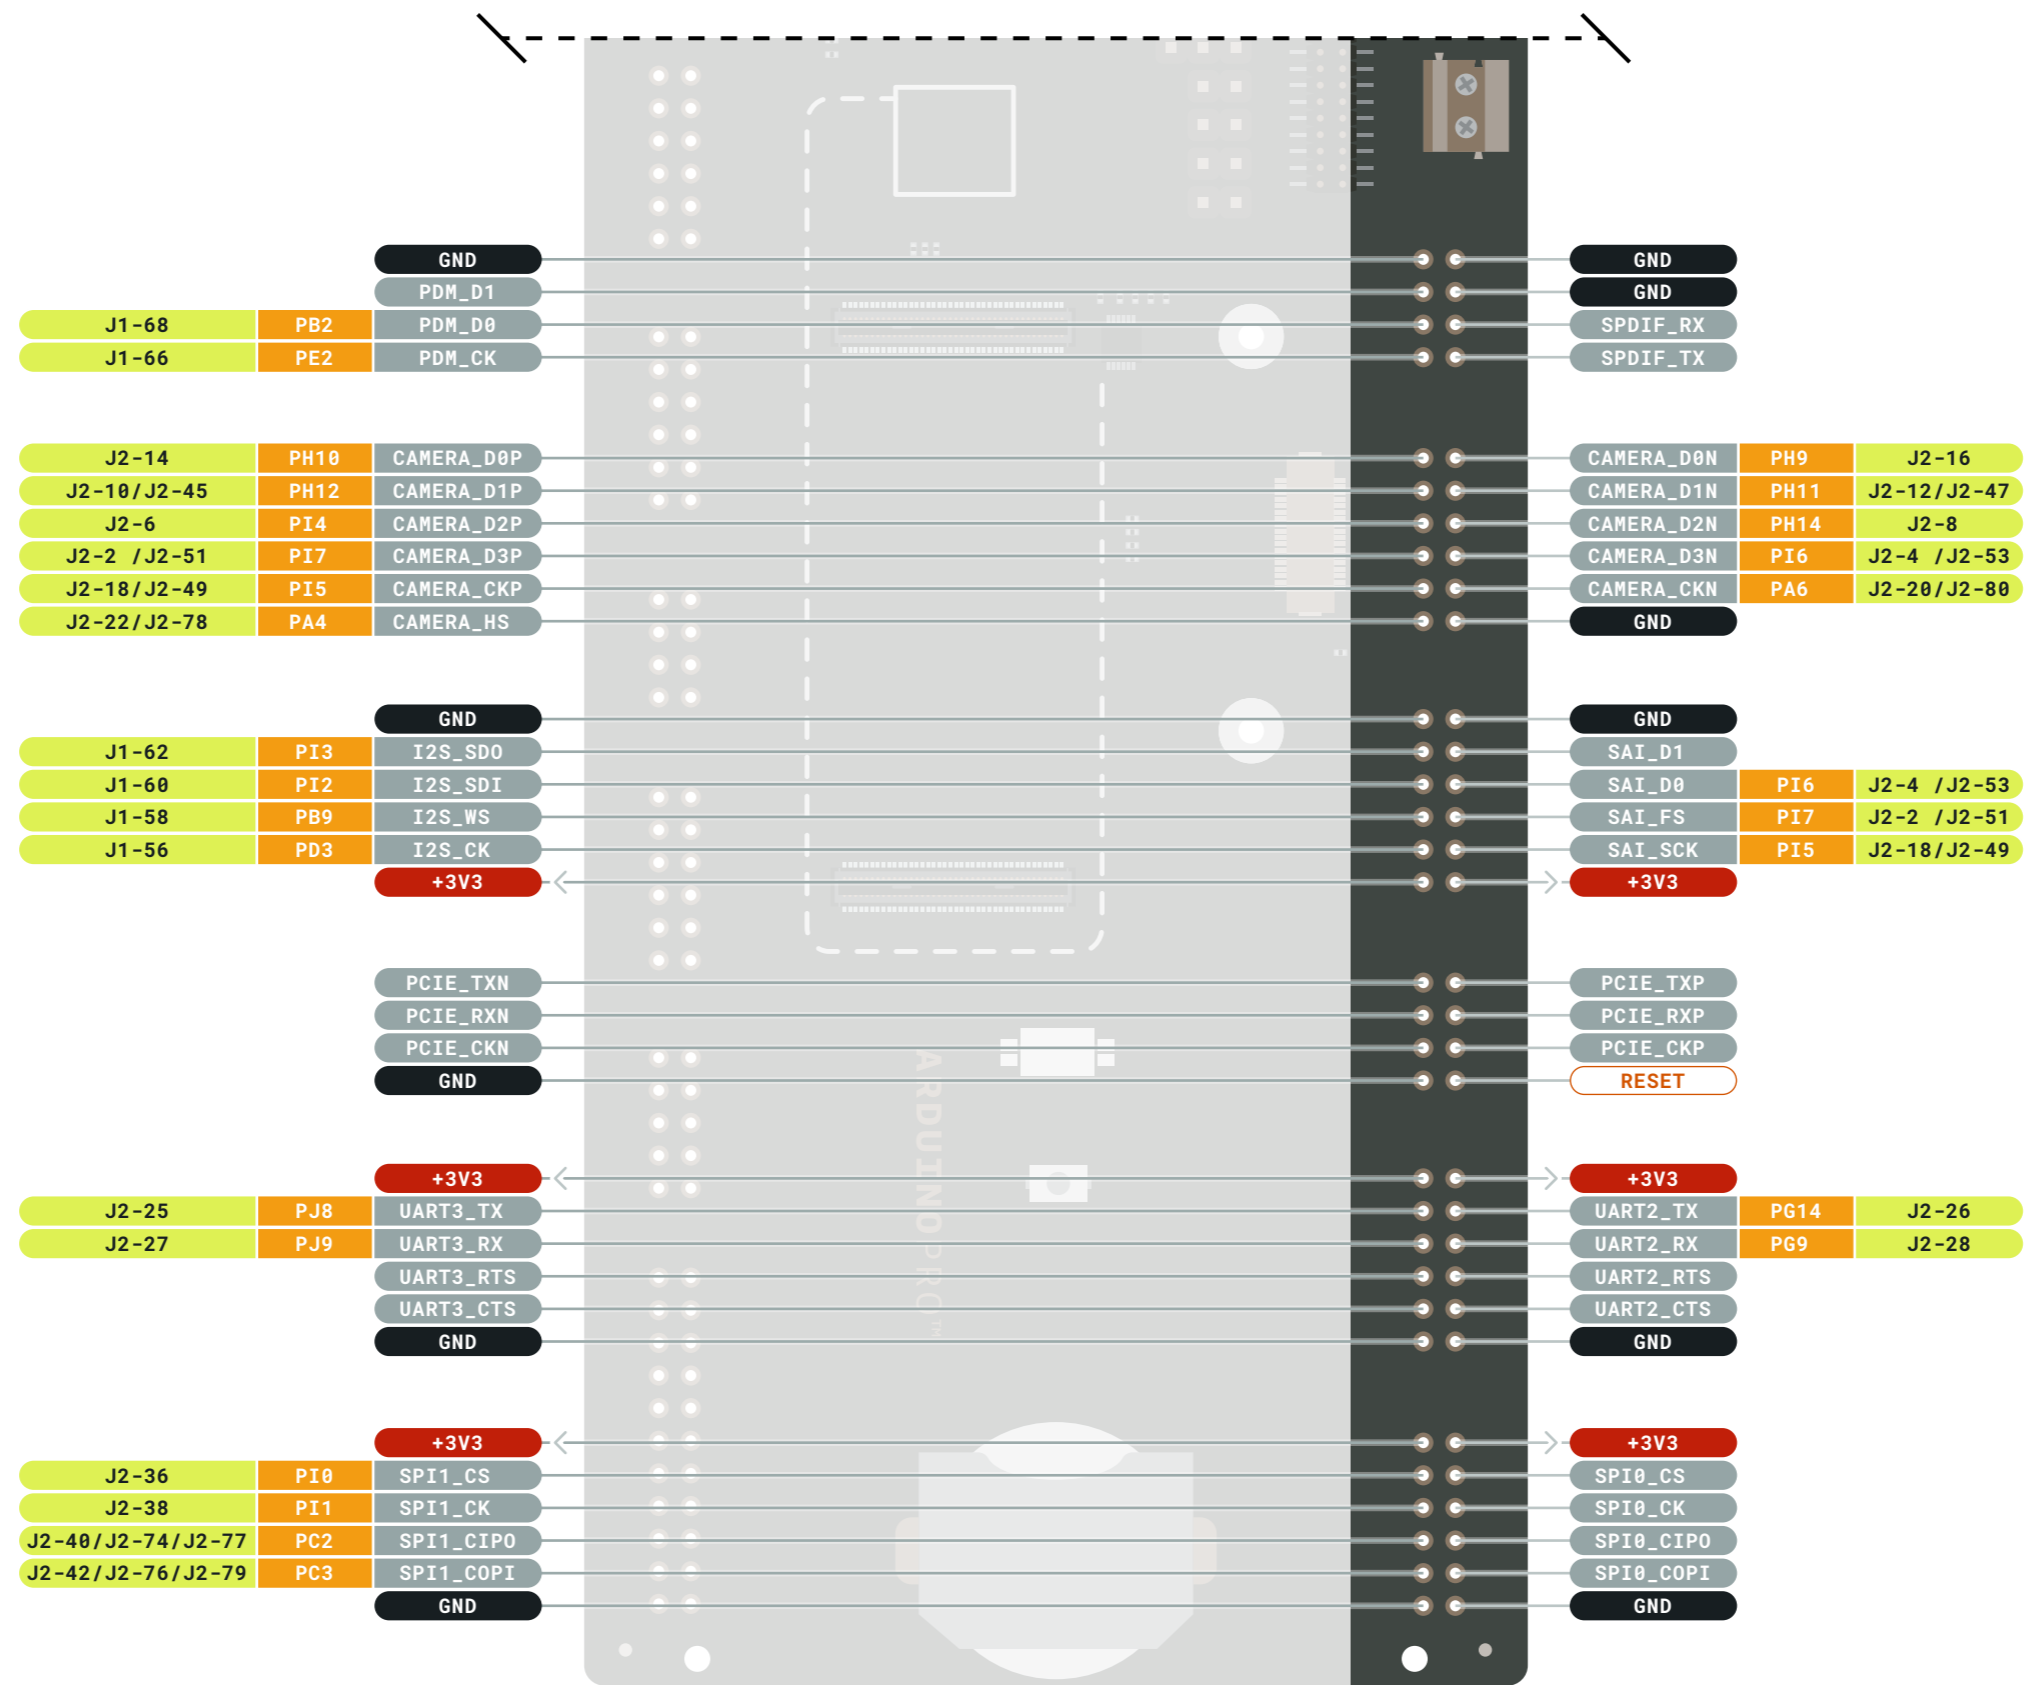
GND
GND
PDM_D1
GND
J1-68
PB2
PDM_D0
SPDIF_RX
J1-66
PE2
PDM_CK
SPDIF_TX

J2-14
PH10
CAMERA_D0P
CAMERA_D0N
PH9
J2-16
J2-10/J2-45
PH12
CAMERA_D1P
CAMERA_D1N
PH11
J2-12/J2-47
J2-6
PI4
CAMERA_D2P
CAMERA_D2N
PH14
J2-8
J2-2 /J2-51
PI7
CAMERA_D3P
CAMERA_D3N
PI6
J2-4 /J2-53
J2-18/J2-49
PI5
CAMERA_CKP
CAMERA_CKN
PA6
J2-20/J2-80
J2-22/J2-78
PA4
CAMERA_HS
GND

GND
GND
J1-62
PI3
I2S_SDO
SAI_D1
J1-60
PI2
I2S_SDI
SAI_D0
PI6
J2-4 /J2-53
J1-58
PB9
I2S_WS
SAI_FS
PI7
J2-2 /J2-51
J1-56
PD3
I2S_CK
SAI_SCK
PI5
J2-18/J2-49
+3V3
+3V3

PCIE_TXN
PCIE_TXP
PCIE_RXN
PCIE_RXP
PCIE_CKN
PCIE_CKP
GND
RESET

ARDUINO PRO

+3V3
+3V3
J2-25
PJ8
UART3_TX
UART2_TX
PG14
J2-26
J2-27
PJ9
UART3_RX
UART2_RX
PG9
J2-28
UART3_RTS
UART2_RTS
UART3_CTS
UART2_CTS
GND
GND

+3V3
+3V3
J2-36
PI0
SPI1_CS
SPI0_CS
J2-38
PI1
SPI1_CK
SPI0_CK
J2-40/J2-74/J2-77
PC2
SPI1_CIPO
SPI0_CIPO
J2-42/J2-76/J2-79
PC3
SPI1_COPI
SPI0_COPI
GND
GND